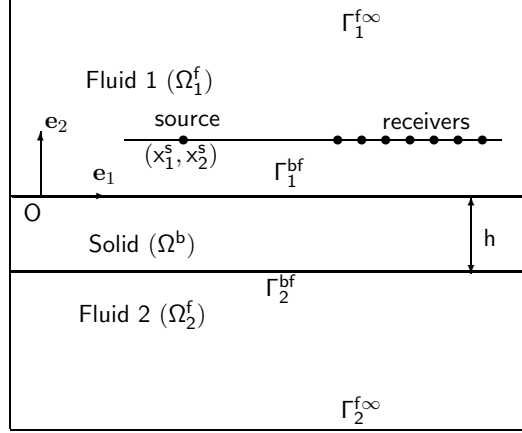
$\Gamma_1^{f\infty}$

Fluid 1 ($\Omega_1^f$)

$\mathbf{e}_2$

source

receivers

($x_1^s, x_2^s$)

$\mathbf{e}_1$

$\Gamma_1^{bf}$

O

Solid ($\Omega^b$)

h

$\Gamma_2^{bf}$

Fluid 2 ($\Omega_2^f$)

$\Gamma_2^{f\infty}$